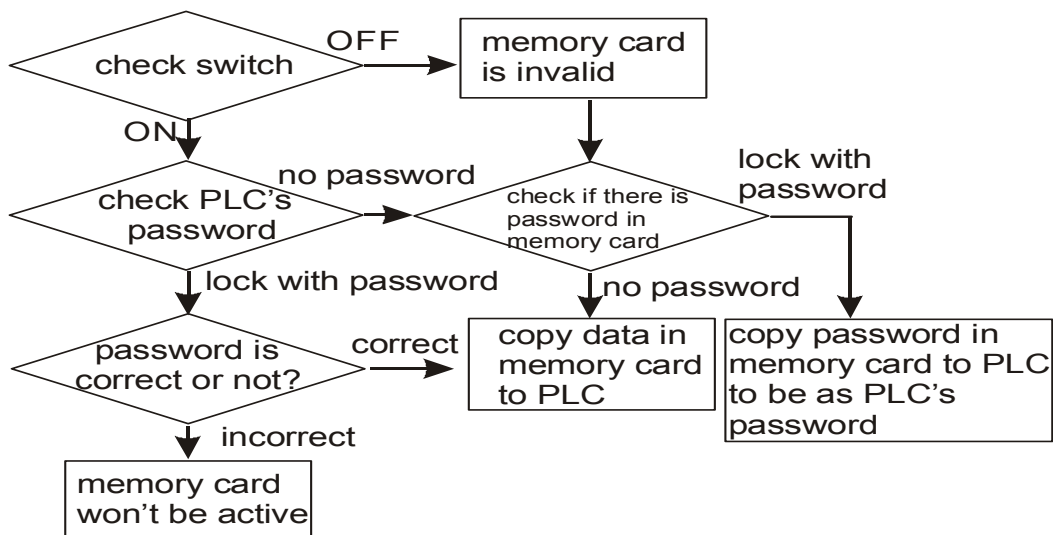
check switch

OFF

memory card is invalid

ON

no password

check PLC's password

check if there is password in memory card

lock with password

lock with password

no password

password is correct or not?

correct

copy data in memory card to PLC

copy password in memory card to PLC to be as PLC's password

incorrect

memory card won't be active